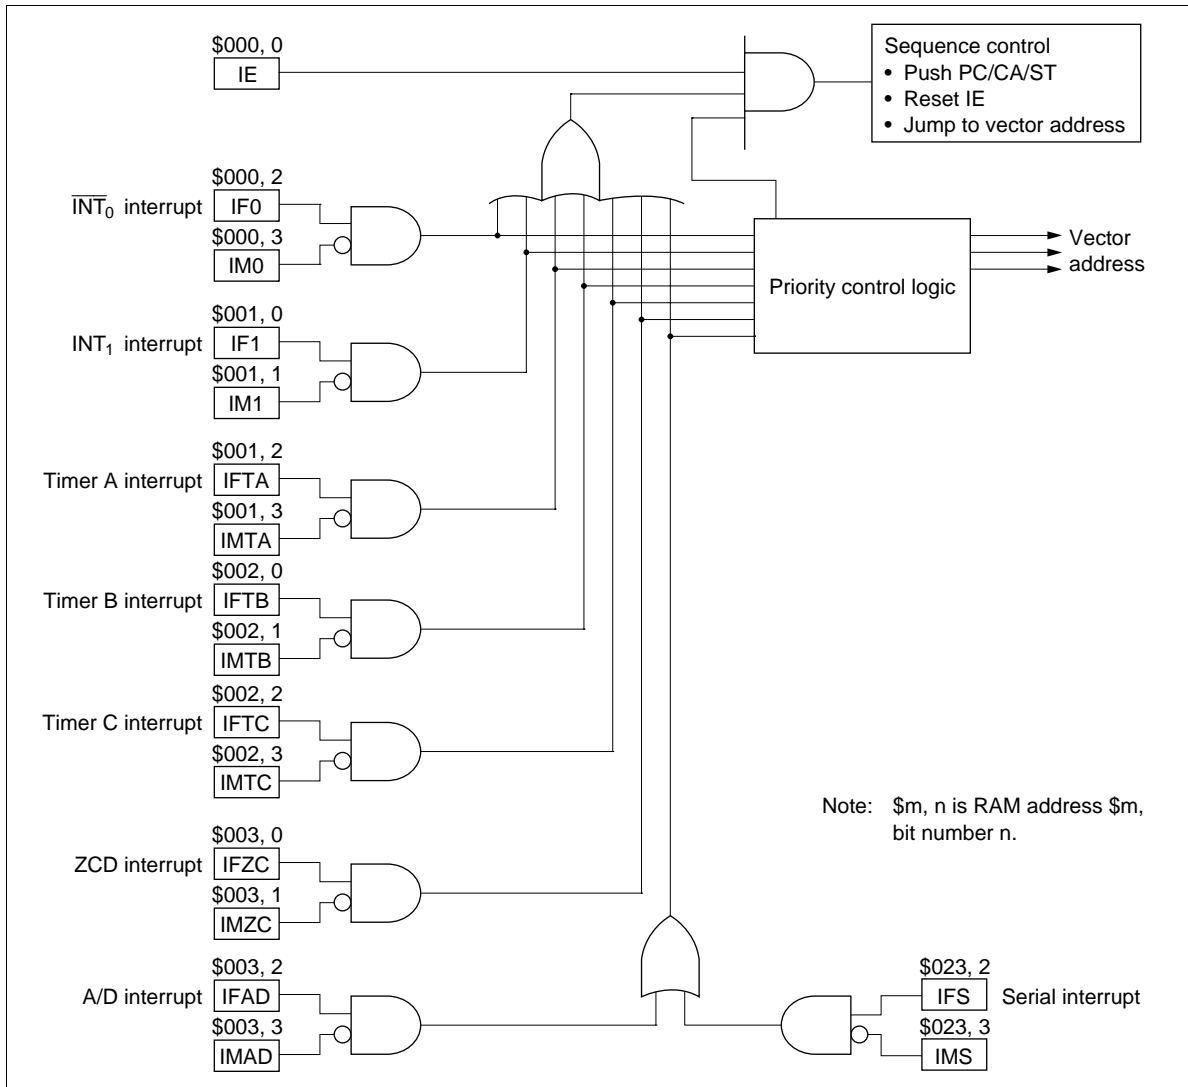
\$000, 0
IE

Sequence control
• Push PC/CA/ST
• Reset IE
• Jump to vector address

\$000, 2
$\overline{INT_0}$ interrupt IF0
\$000, 3
IM0

Vector address

Priority control logic

\$001, 0
$INT_1$ interrupt IF1
\$001, 1
IM1

\$001, 2
Timer A interrupt IFTA
\$001, 3
IMTA

\$002, 0
Timer B interrupt IFTB
\$002, 1
IMTB

\$002, 2
Timer C interrupt IFTC
\$002, 3
IMTC

Note: \$m, n is RAM address \$m, bit number n.

\$003, 0
ZCD interrupt IFZC
\$003, 1
IMZC

\$003, 2
A/D interrupt IFAD
\$003, 3
IMAD

\$023, 2
IFS Serial interrupt
\$023, 3
IMS